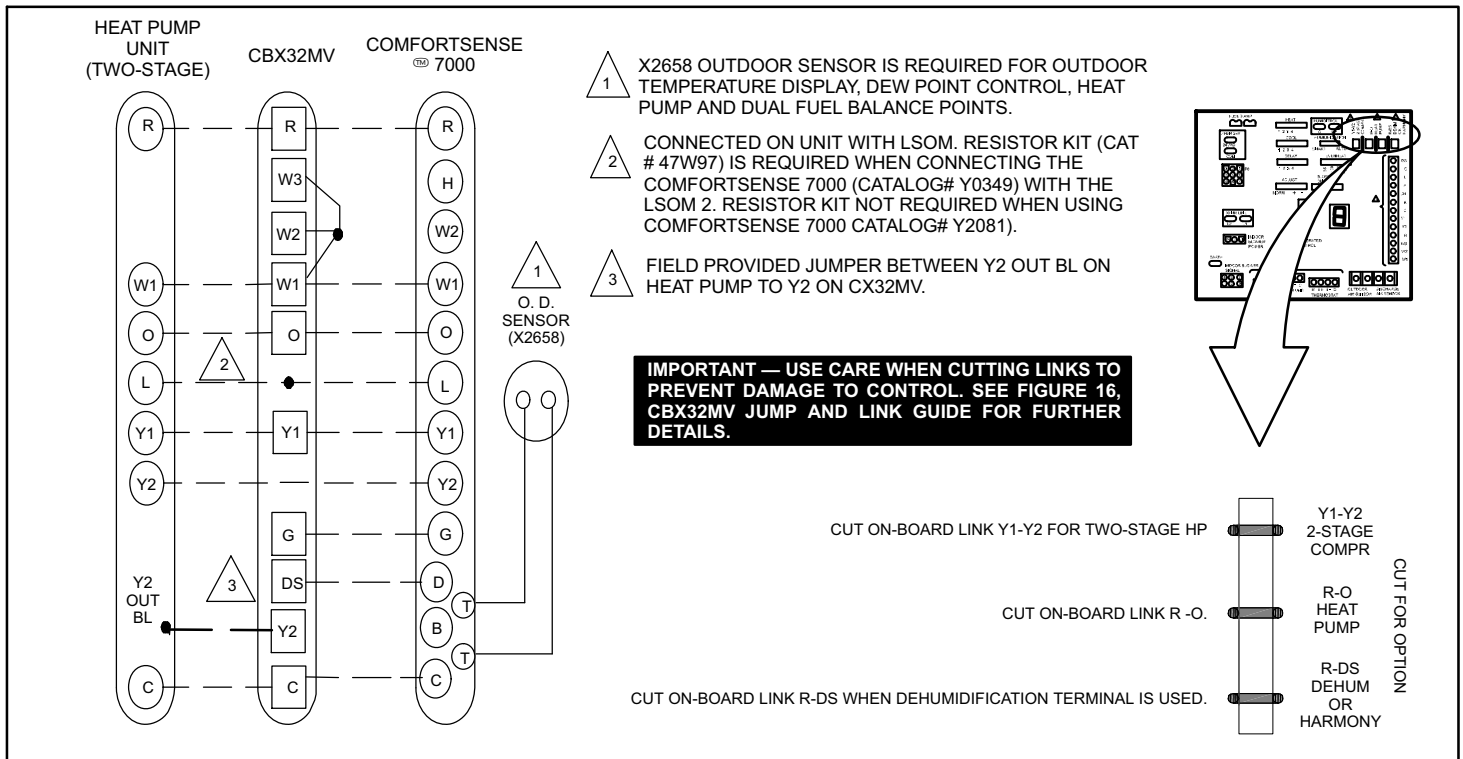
HEAT PUMP UNIT (TWO-STAGE)

CBX32MV

COMFORTSENSE ™ 7000

R
W1
O
L
Y1
Y2
Y2 OUT BL
C

R
W3
W2
W1
O
Y1
G
DS
Y2
C

R
H
W2
W1
O
L
Y1
Y2
G
D
T
B
T
C

2

3

1
O. D. SENSOR (X2658)

1 X2658 OUTDOOR SENSOR IS REQUIRED FOR OUTDOOR TEMPERATURE DISPLAY, DEW POINT CONTROL, HEAT PUMP AND DUAL FUEL BALANCE POINTS.

2 CONNECTED ON UNIT WITH LSOM. RESISTOR KIT (CAT # 47W97) IS REQUIRED WHEN CONNECTING THE COMFORTSENSE 7000 (CATALOG# Y0349) WITH THE LSOM 2. RESISTOR KIT NOT REQUIRED WHEN USING COMFORTSENSE 7000 CATALOG# Y2081).

3 FIELD PROVIDED JUMPER BETWEEN Y2 OUT BL ON HEAT PUMP TO Y2 ON CX32MV.

IMPORTANT — USE CARE WHEN CUTTING LINKS TO PREVENT DAMAGE TO CONTROL. SEE FIGURE 16, CBX32MV JUMP AND LINK GUIDE FOR FURTHER DETAILS.

CUT ON-BOARD LINK Y1-Y2 FOR TWO-STAGE HP

Y1-Y2 2-STAGE COMPR

CUT ON-BOARD LINK R -O.

R-O HEAT PUMP

CUT ON-BOARD LINK R-DS WHEN DEHUMIDIFICATION TERMINAL IS USED.

R-DS DEHUM OR HARMONY

CUT FOR OPTION